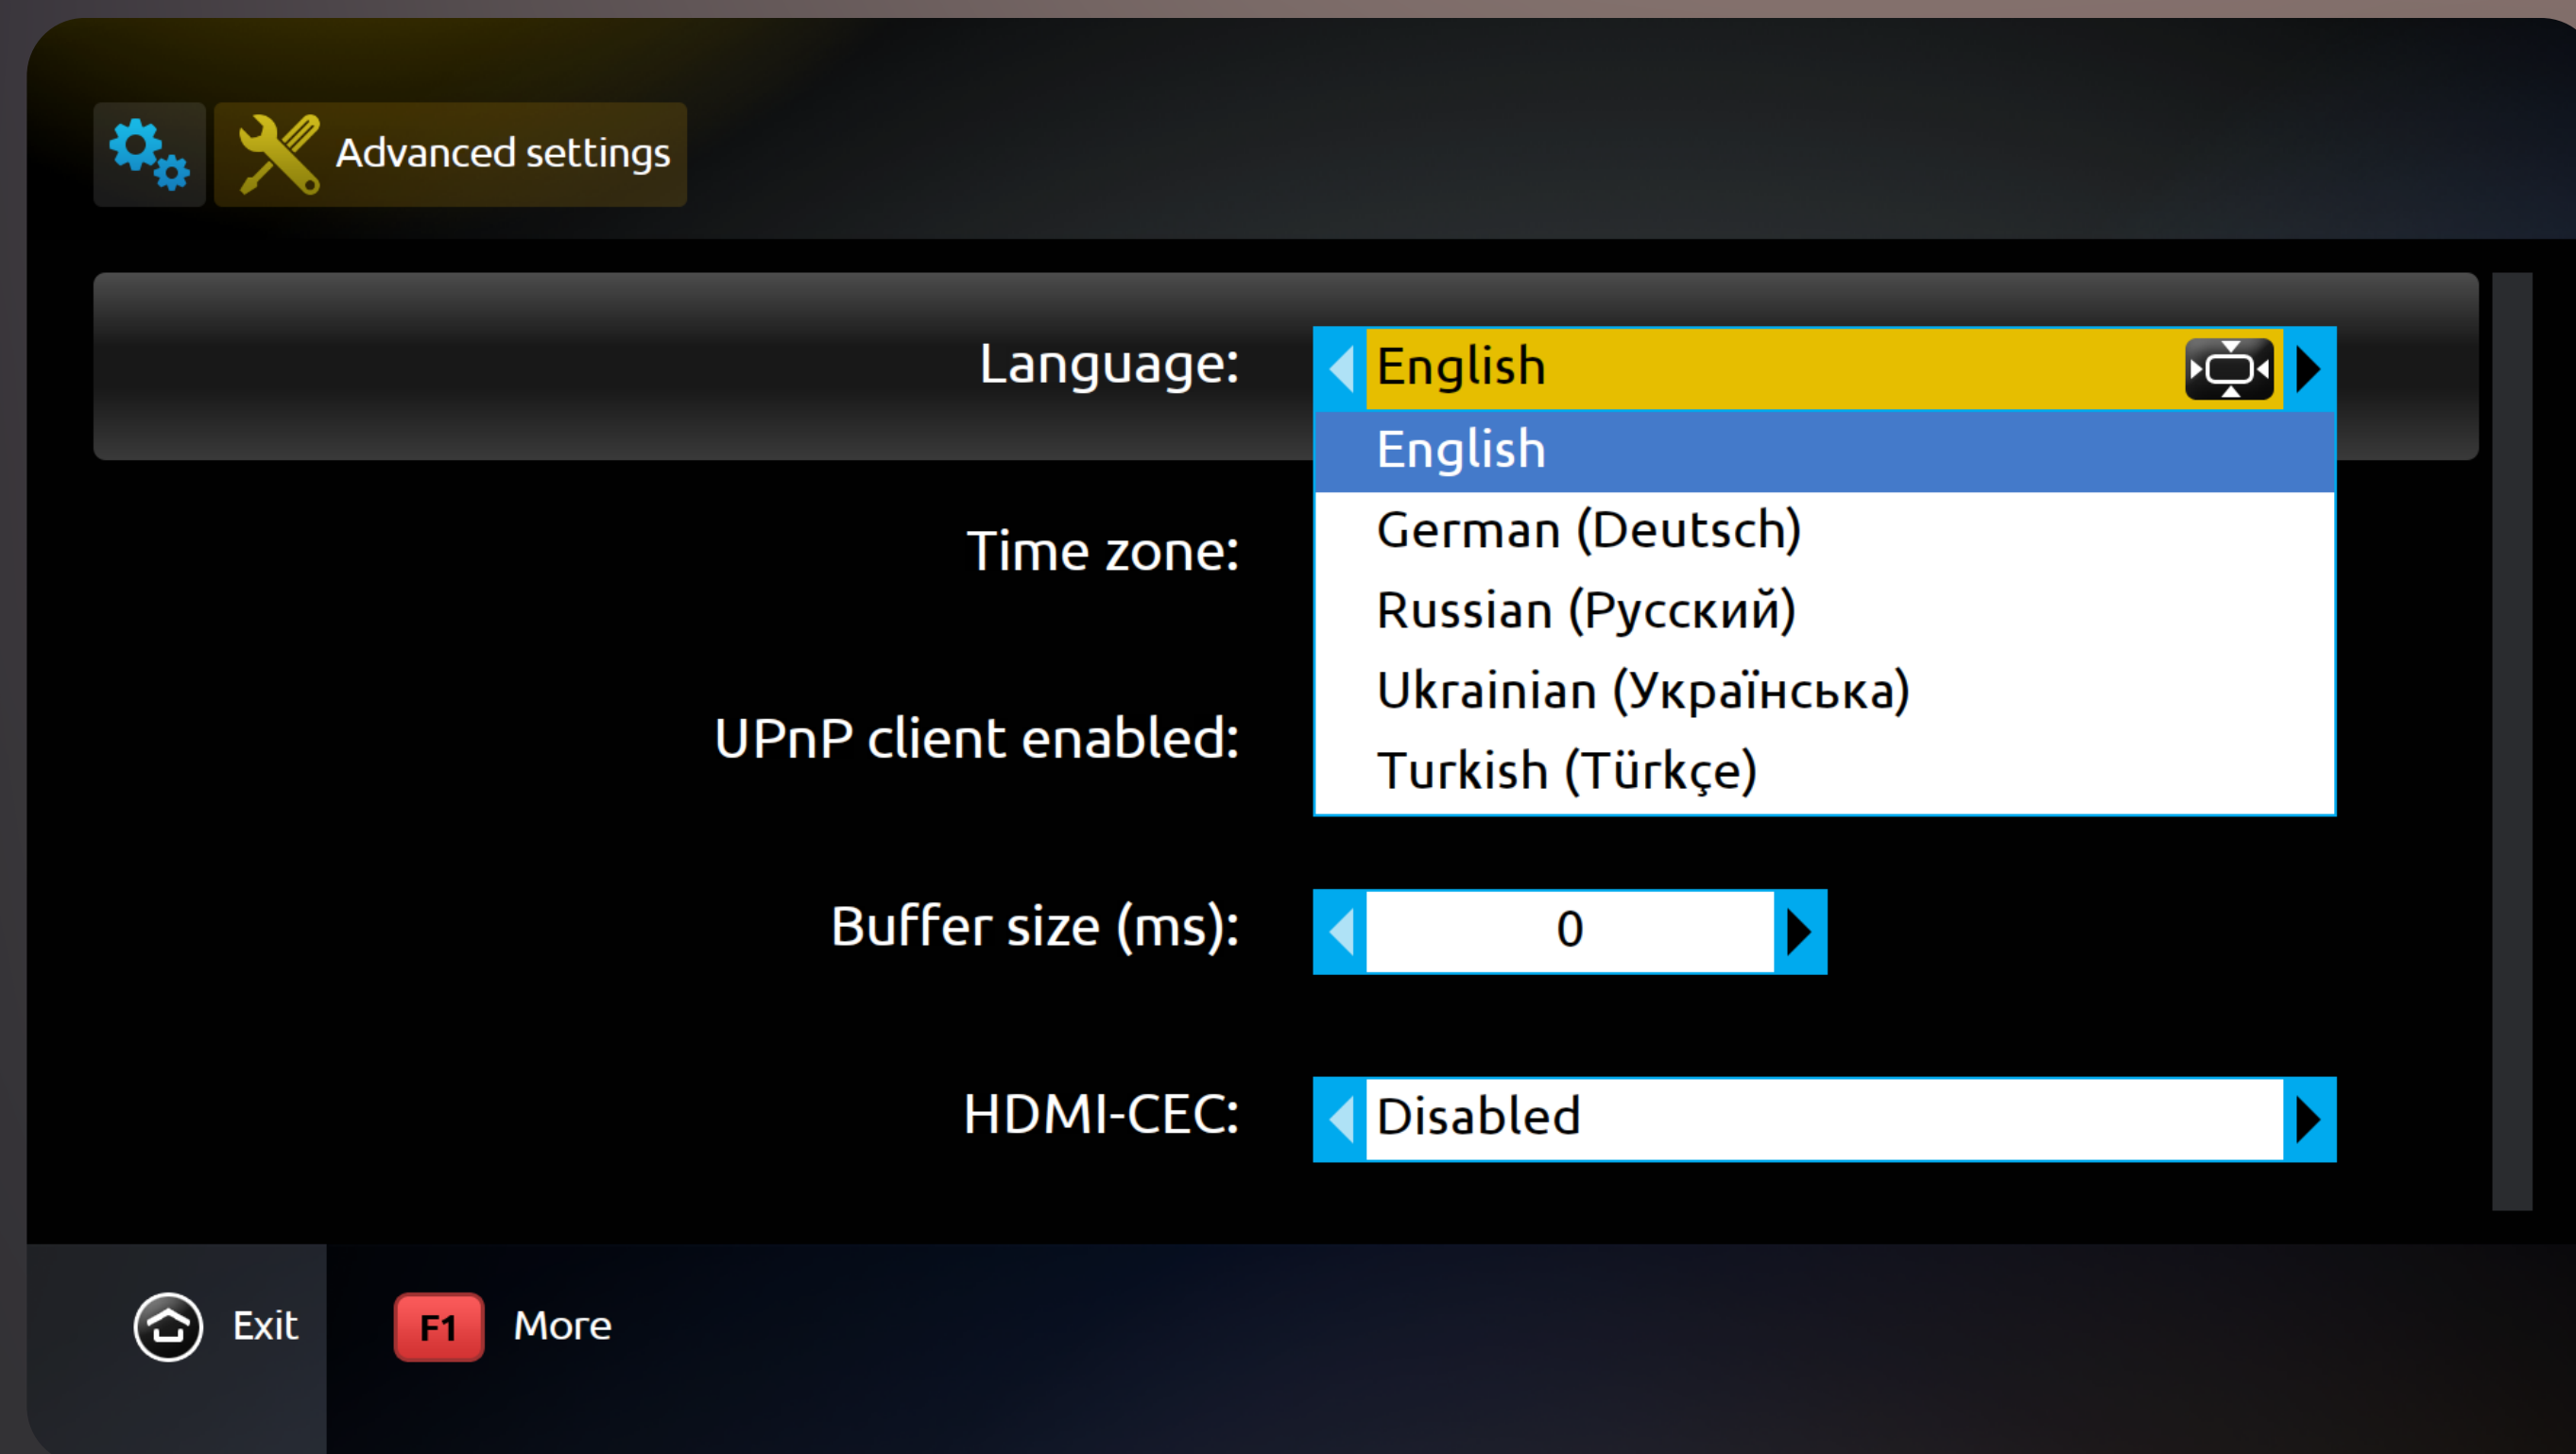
Advanced settings

Language: English

English
German (Deutsch)
Russian (Русский)
Ukrainian (Українська)
Turkish (Türkçe)

Time zone:

UPnP client enabled:

Buffer size (ms): 0

HDMI-CEC: Disabled

Exit
F1 More